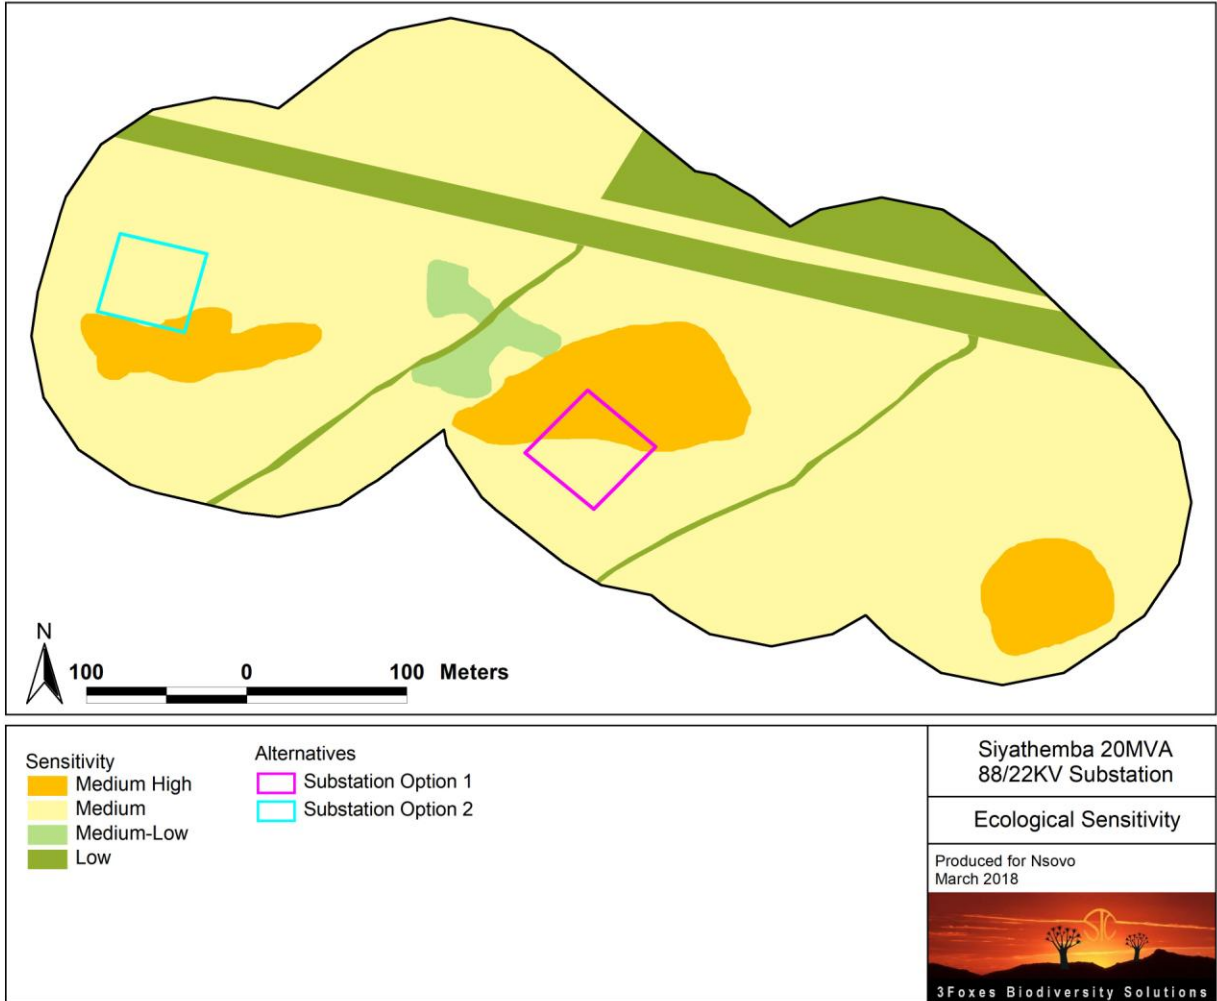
N

100 0 100 Meters

Sensitivity
Medium High
Medium
Medium-Low
Low

Alternatives
Substation Option 1
Substation Option 2

Siyathemba 20MVA 88/22KV Substation

Ecological Sensitivity

Produced for Nsovo
March 2018

3Foxes Biodiversity Solutions